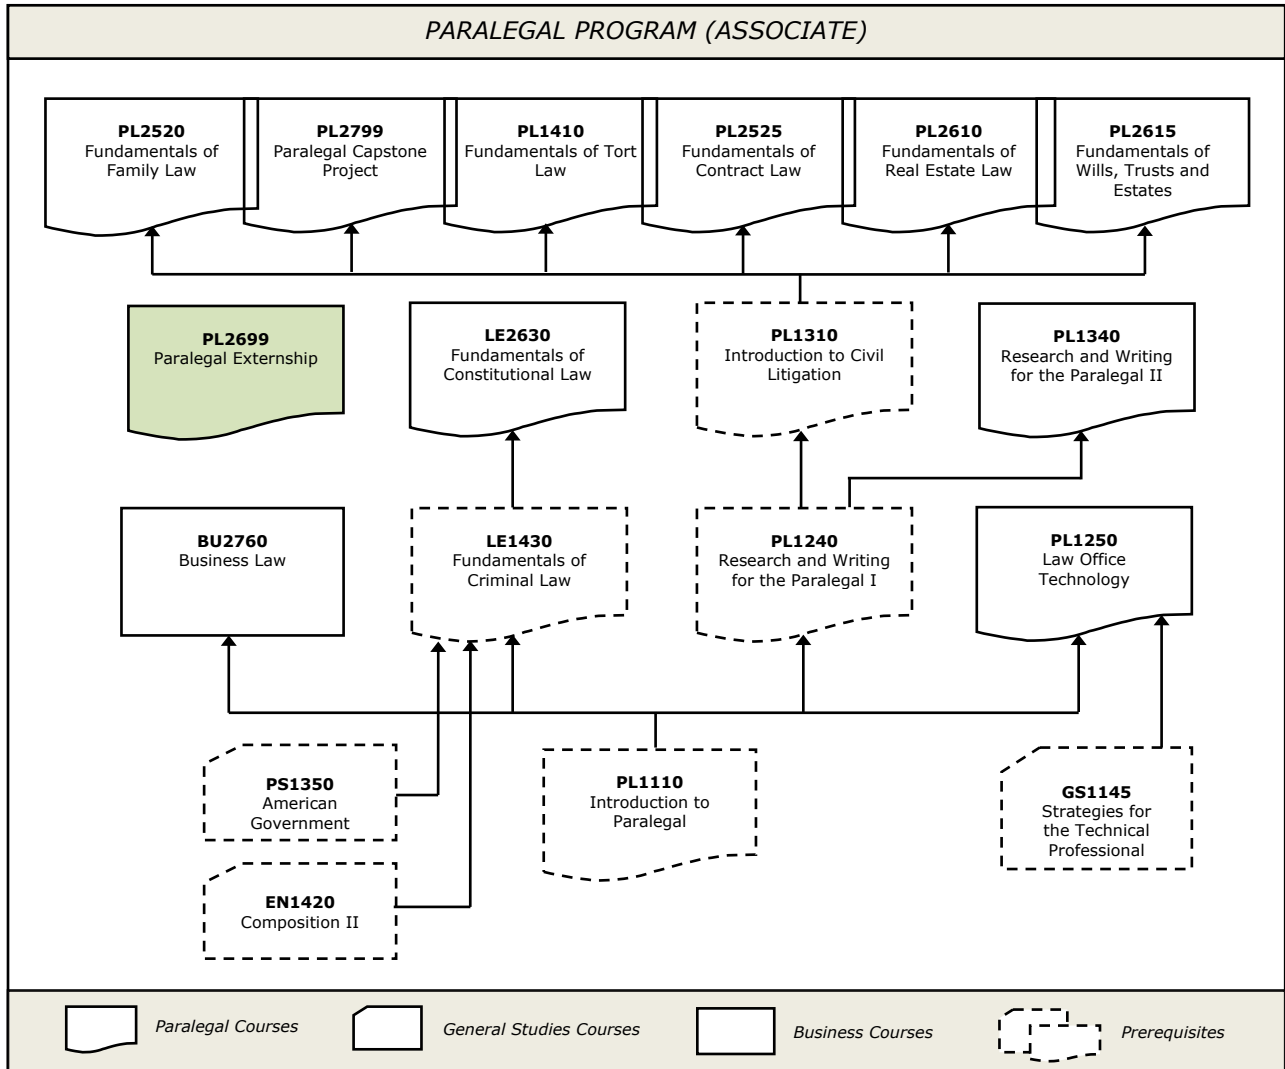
PARALEGAL PROGRAM (ASSOCIATE)

**PL2520**
Fundamentals of Family Law

**PL2799**
Paralegal Capstone Project

**PL1410**
Fundamentals of Tort Law

**PL2525**
Fundamentals of Contract Law

**PL2610**
Fundamentals of Real Estate Law

**PL2615**
Fundamentals of Wills, Trusts and Estates

**PL2699**
Paralegal Externship

**LE2630**
Fundamentals of Constitutional Law

**PL1310**
Introduction to Civil Litigation

**PL1340**
Research and Writing for the Paralegal II

**BU2760**
Business Law

**LE1430**
Fundamentals of Criminal Law

**PL1240**
Research and Writing for the Paralegal I

**PL1250**
Law Office Technology

**PS1350**
American Government

**PL1110**
Introduction to Paralegal

**GS1145**
Strategies for the Technical Professional

**EN1420**
Composition II

Paralegal Courses

General Studies Courses

Business Courses

Prerequisites